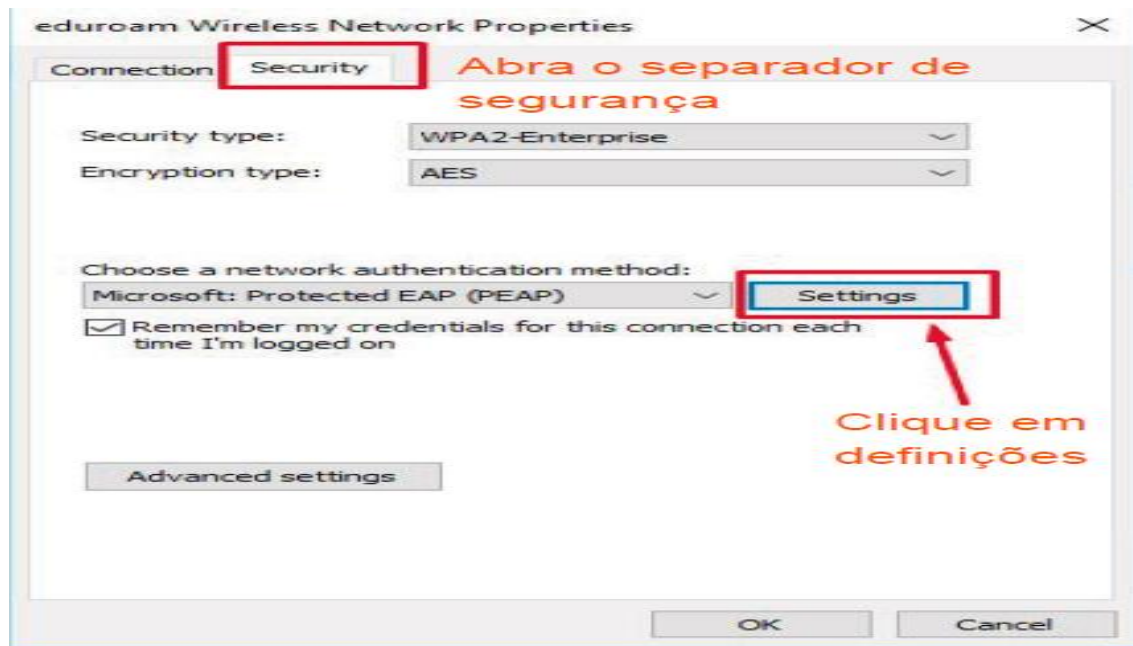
eduroam Wireless Network Properties

×

Connection Security

Abra o separador de segurança

Security type: WPA2-Enterprise

Encryption type: AES

Choose a network authentication method:

Microsoft: Protected EAP (PEAP)

Settings

Remember my credentials for this connection each time I'm logged on

Clique em definições

Advanced settings

OK

Cancel